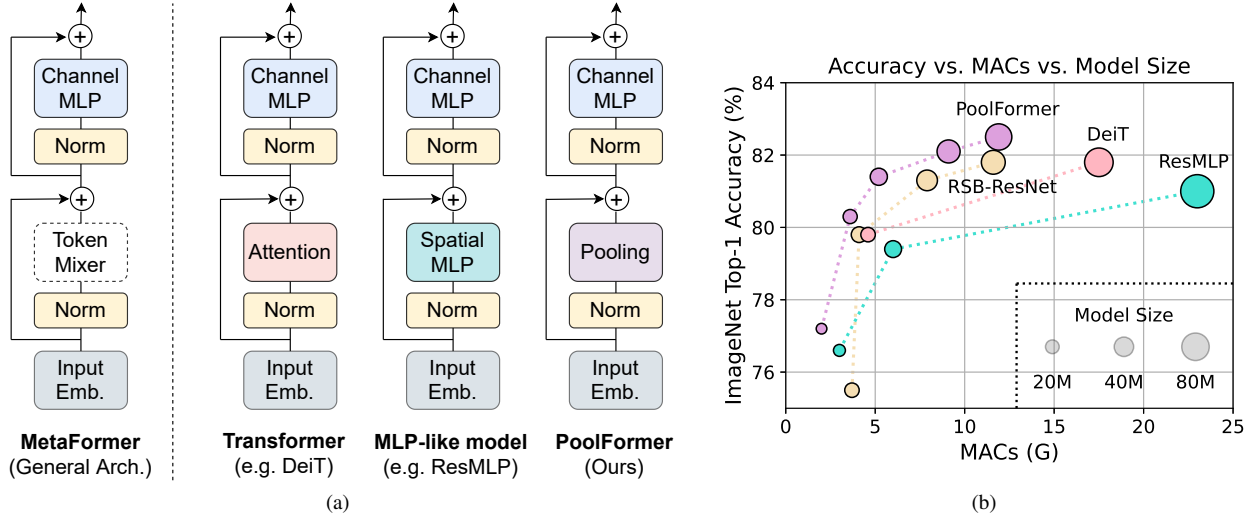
Channel MLP

Norm

Token Mixer

Norm

Input Emb.

**MetaFormer**
(General Arch.)

Channel MLP

Norm

Attention

Norm

Input Emb.

**Transformer**
(e.g. DeiT)

Channel MLP

Norm

Spatial MLP

Norm

Input Emb.

**MLP-like model**
(e.g. ResMLP)

Channel MLP

Norm

Pooling

Norm

Input Emb.

**PoolFormer**
(Ours)

(a)

Accuracy vs. MACs vs. Model Size

PoolFormer

DeiT

ResMLP

RSB-ResNet

Model Size

20M 40M 80M

ImageNet Top-1 Accuracy (%)

84

82

80

78

76

0 5 10 15 20 25

MACs (G)

(b)